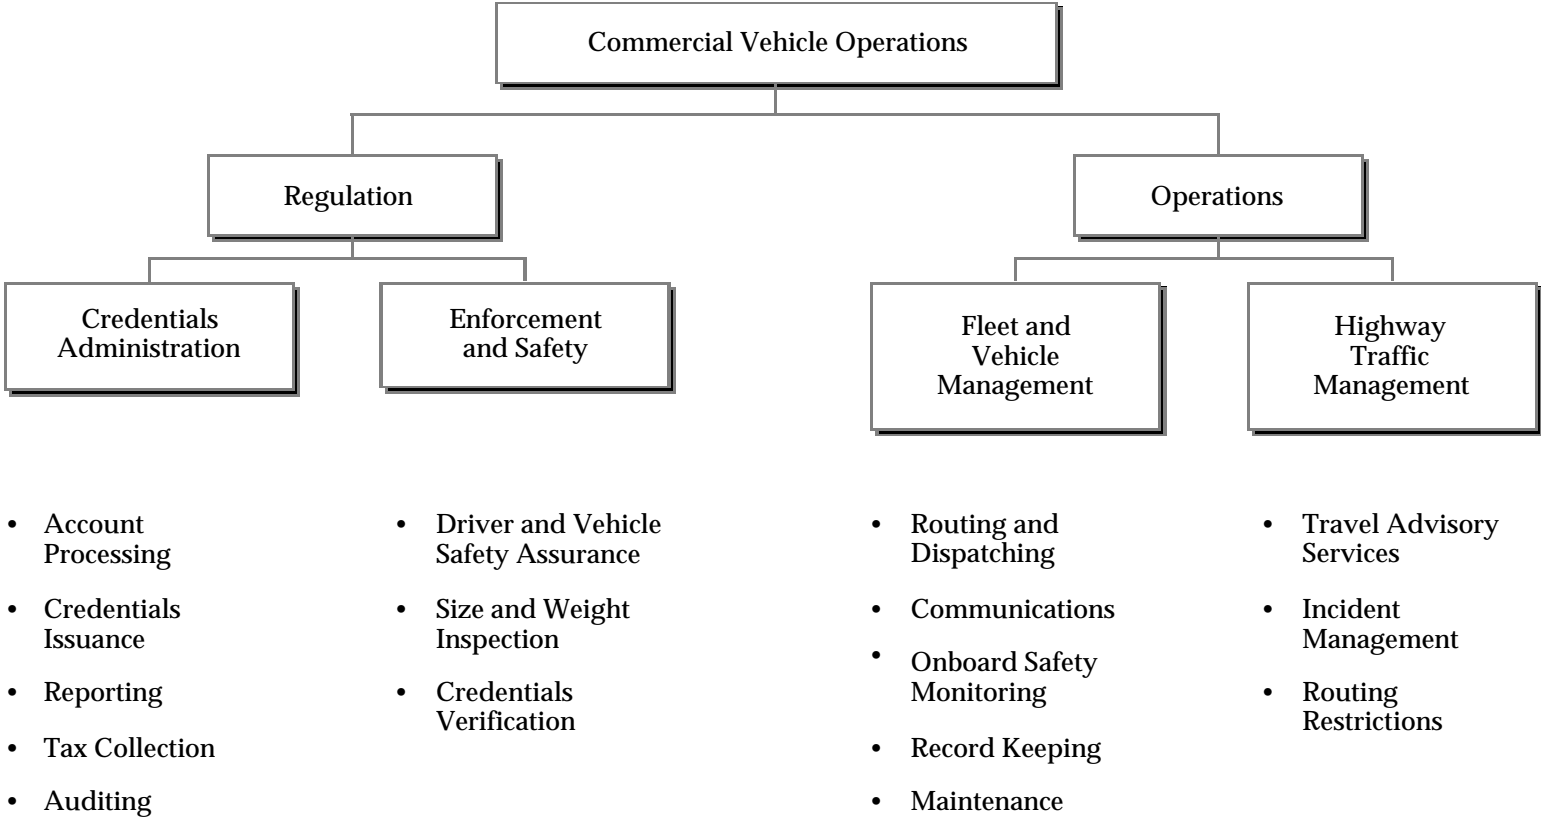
Commercial Vehicle Operations

Regulation

Operations

Credentials Administration

Enforcement and Safety

Fleet and Vehicle Management

Highway Traffic Management

- Account Processing
- Credentials Issuance
- Reporting
- Tax Collection
- Auditing

- Driver and Vehicle Safety Assurance
- Size and Weight Inspection
- Credentials Verification

- Routing and Dispatching
- Communications
- Onboard Safety Monitoring
- Record Keeping
- Maintenance

- Travel Advisory Services
- Incident Management
- Routing Restrictions